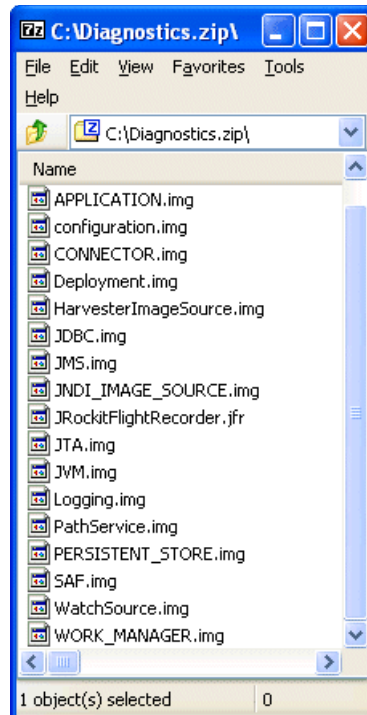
7z C:\Diagnostics.zip\

File Edit View Favorites Tools Help

C:\Diagnostics.zip\

Name

APPLICATION.img
configuration.img
CONNECTOR.img
Deployment.img
HarvesterImageSource.img
JDBC.img
JMS.img
JNDI_IMAGE_SOURCE.img
JRockitFlightRecorder.jfr
JTA.img
JVM.img
Logging.img
PathService.img
PERSISTENT_STORE.img
SAF.img
WatchSource.img
WORK_MANAGER.img

1 object(s) selected 0